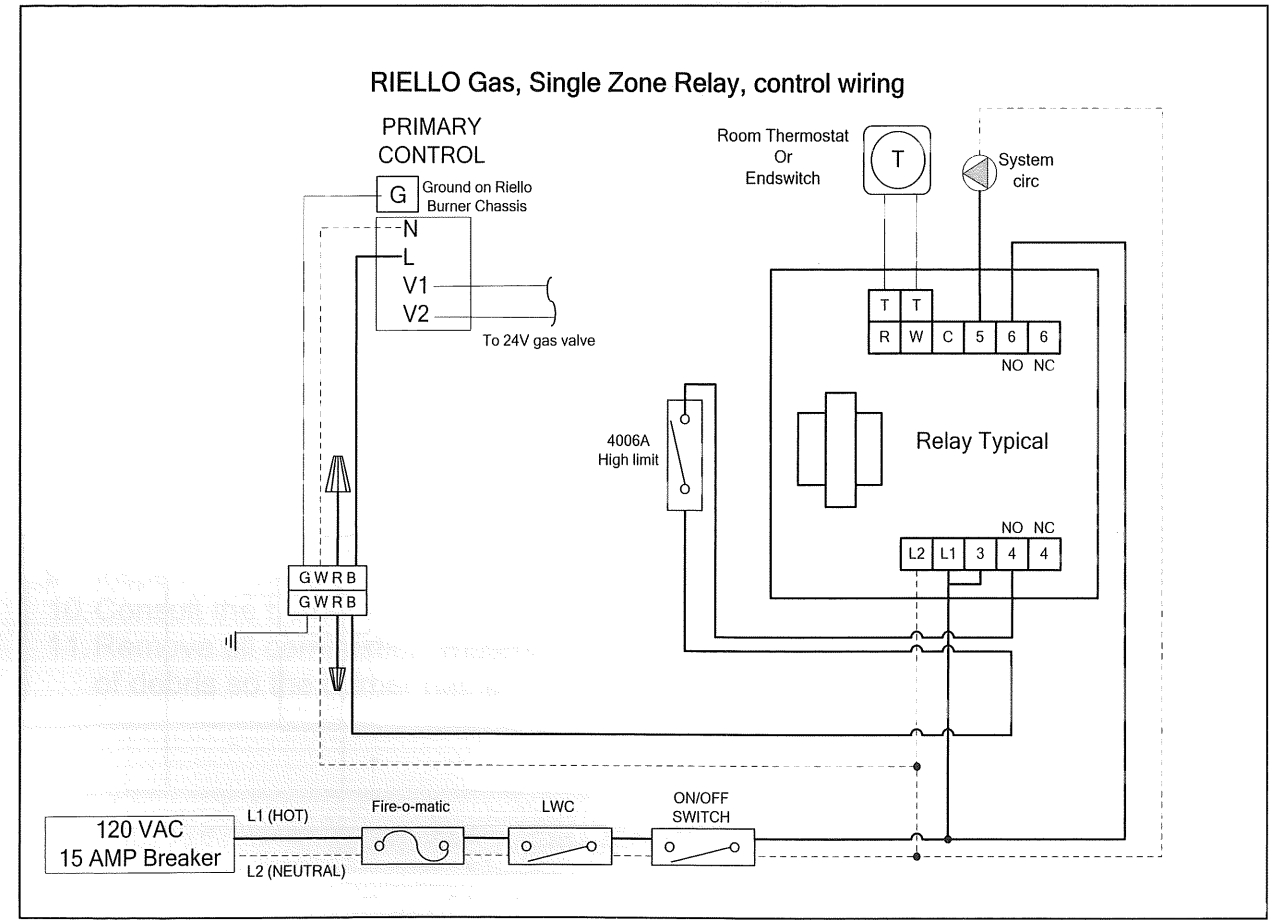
RIELLO Gas, Single Zone Relay, control wiring

PRIMARY CONTROL

G Ground on Riello Burner Chassis

N

L

V1

V2

To 24V gas valve

Room Thermostat Or Endswitch

T

System circ

| T | T | | | | |
|---|---|---|---|---|---|
| R | W | C | 5 | 6 | 6 |

NO NC

4006A High limit

Relay Typical

NO NC

| L2 | L1 | 3 | 4 | 4 |
|---|---|---|---|---|

G W R B

G W R B

120 VAC
15 AMP Breaker

L1 (HOT)

L2 (NEUTRAL)

Fire-o-matic

LWC

ON/OFF SWITCH